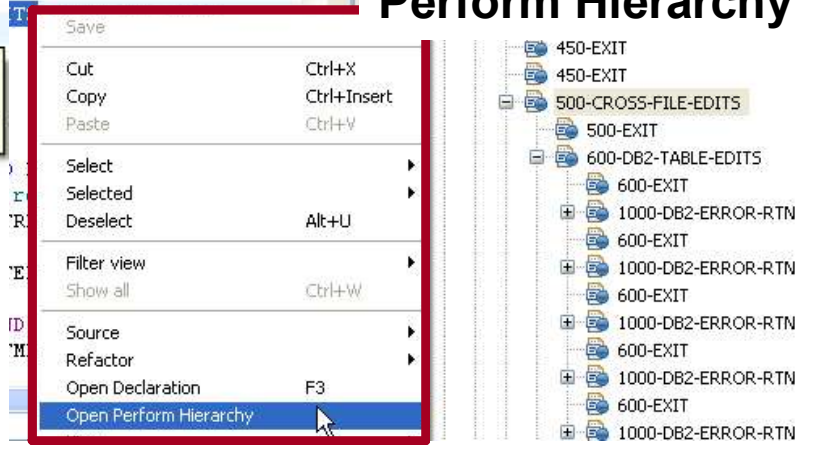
Perform Hierarchy

Save

Cut Ctrl+X
Copy Ctrl+Insert
Paste Ctrl+V

Select
Selected
Deselect Alt+U

Filter view
Show all Ctrl+W

Source
Refactor
Open Declaration F3
Open Perform Hierarchy

450-EXIT
450-EXIT
500-CROSS-FILE-EDITS
500-EXIT
600-DB2-TABLE-EDITS
600-EXIT
1000-DB2-ERROR-RTN
600-EXIT
1000-DB2-ERROR-RTN
600-EXIT
1000-DB2-ERROR-RTN
600-EXIT
1000-DB2-ERROR-RTN
600-EXIT
1000-DB2-ERROR-RTN